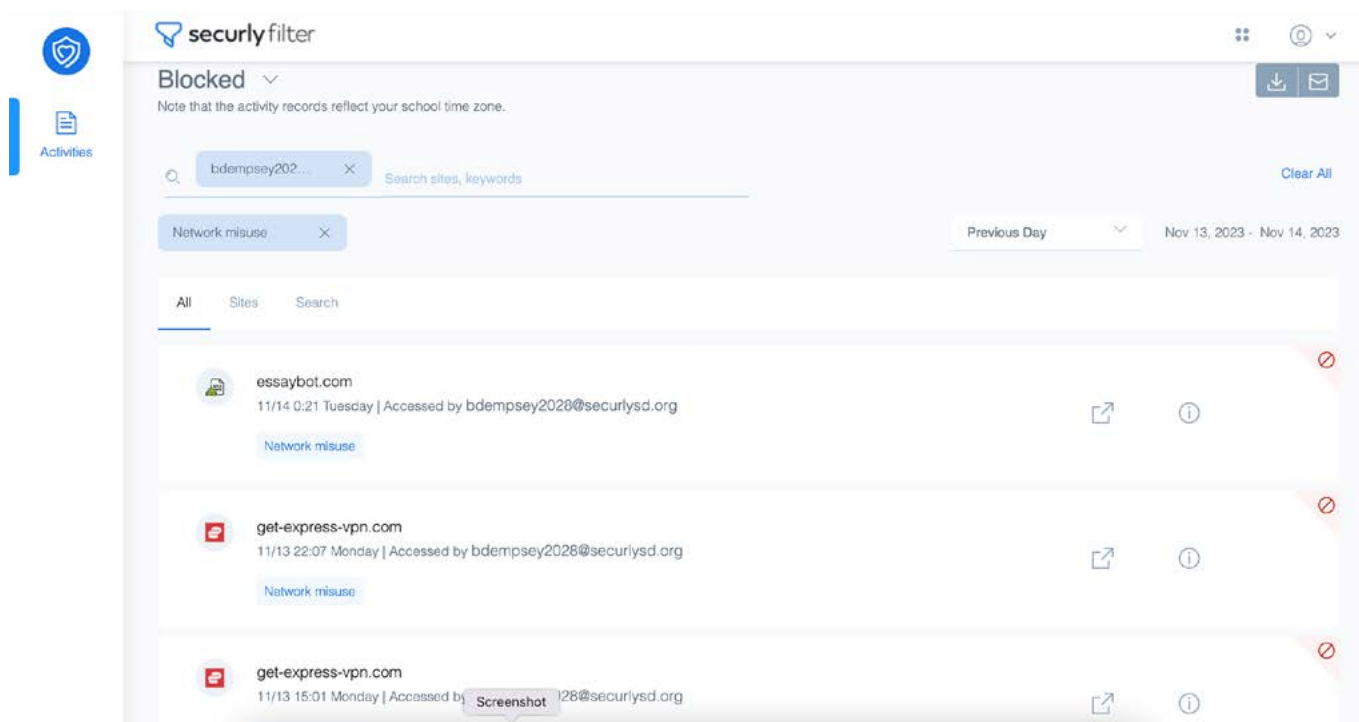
Activities

securly filter

Blocked

Note that the activity records reflect your school time zone.

bdempsey202...

Search sites, keywords

Clear All

Network misuse

Previous Day

Nov 13, 2023 - Nov 14, 2023

All Sites Search

essaybot.com
11/14 0:21 Tuesday | Accessed by bdempsey2028@securlysd.org
Network misuse

get-express-vpn.com
11/13 22:07 Monday | Accessed by bdempsey2028@securlysd.org
Network misuse

get-express-vpn.com
11/13 15:01 Monday | Accessed by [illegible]2028@securlysd.org

Screenshot